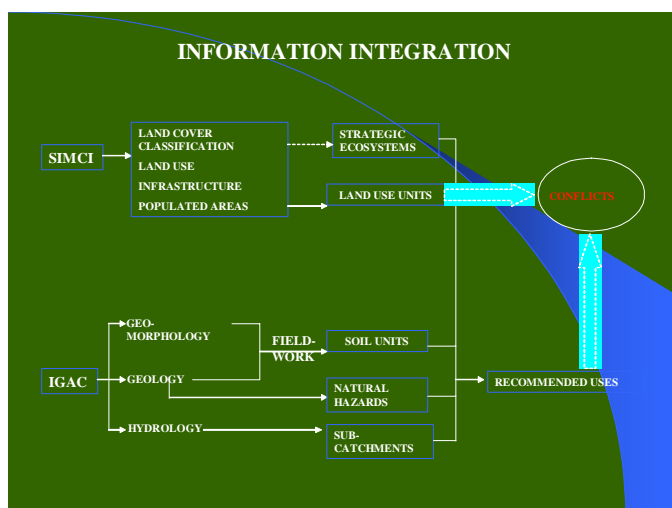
INFORMATION INTEGRATION

SIMCI

LAND COVER CLASSIFICATION
LAND USE
INFRASTRUCTURE
POPULATED AREAS

STRATEGIC ECOSYSTEMS

LAND USE UNITS

CONFLICTS

IGAC

GEO-MORPHOLOGY
GEOLOGY
HYDROLOGY

FIELD-WORK

SOIL UNITS

NATURAL HAZARDS

SUB-CATCHMENTS

RECOMMENDED USES